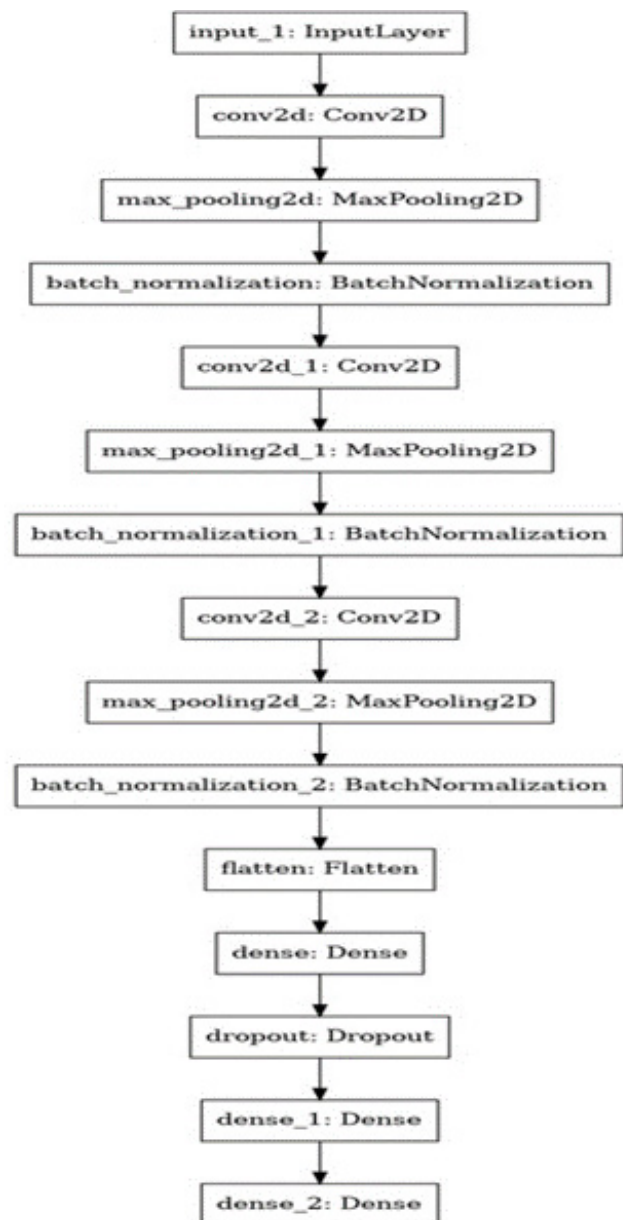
input_1: InputLayer

conv2d: Conv2D

max_pooling2d: MaxPooling2D

batch_normalization: BatchNormalization

conv2d_1: Conv2D

max_pooling2d_1: MaxPooling2D

batch_normalization_1: BatchNormalization

conv2d_2: Conv2D

max_pooling2d_2: MaxPooling2D

batch_normalization_2: BatchNormalization

flatten: Flatten

dense: Dense

dropout: Dropout

dense_1: Dense

dense_2: Dense